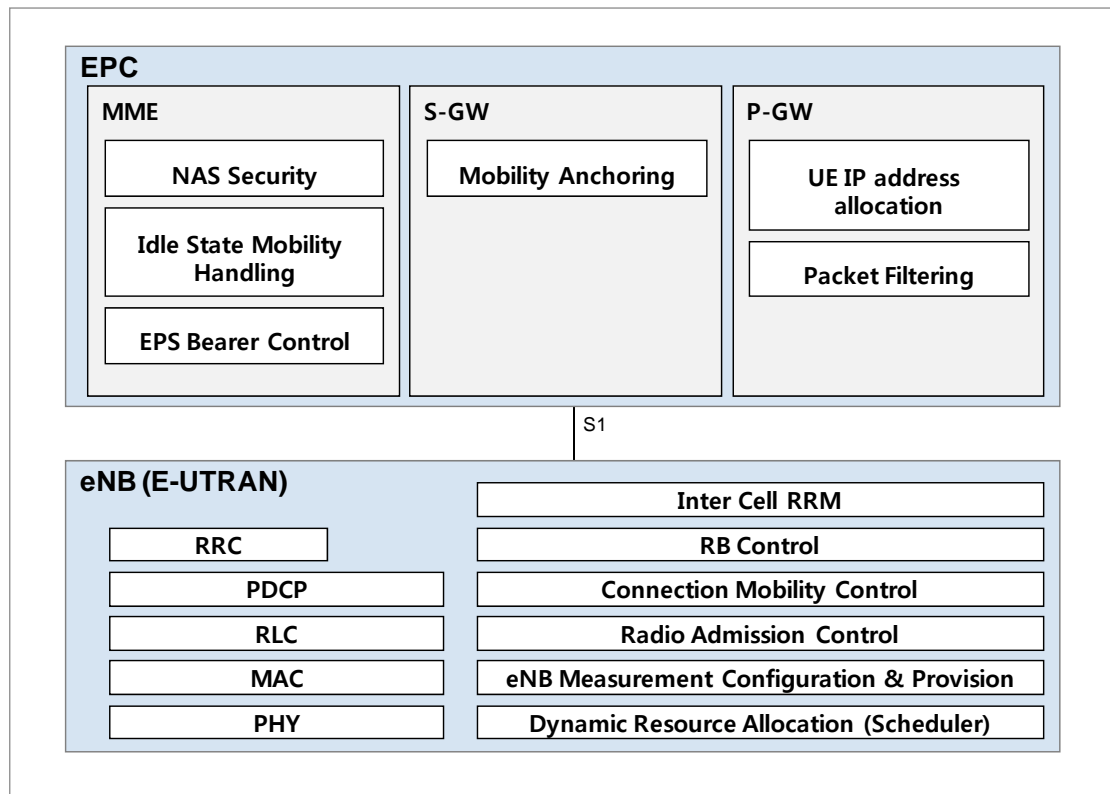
EPC

MME

NAS Security

Idle State Mobility Handling

EPS Bearer Control

S-GW

Mobility Anchoring

P-GW

UE IP address allocation

Packet Filtering

S1

eNB (E-UTRAN)

Inter Cell RRM

RRC

RB Control

PDCP

Connection Mobility Control

RLC

Radio Admission Control

MAC

eNB Measurement Configuration & Provision

PHY

Dynamic Resource Allocation (Scheduler)